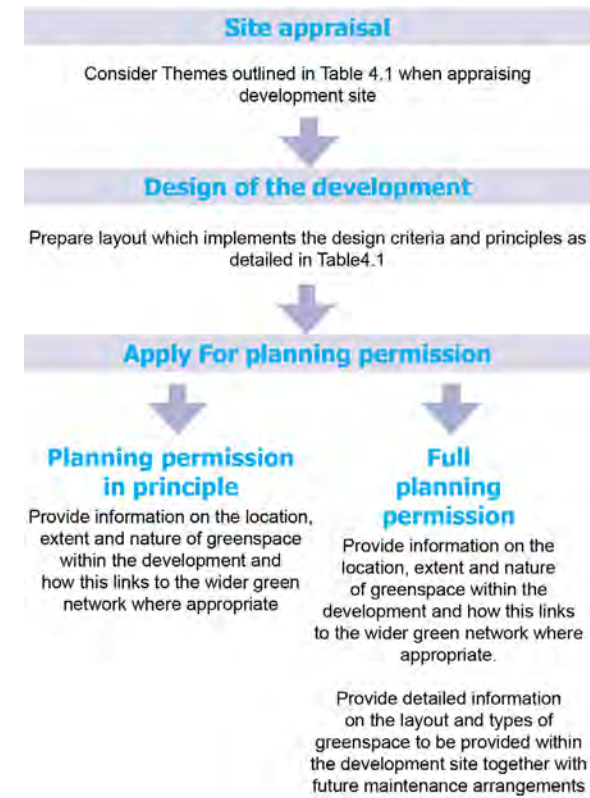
Site appraisal

Consider Themes outlined in Table 4.1 when appraising development site

Design of the development

Prepare layout which implements the design criteria and principles as detailed in Table4.1

Apply For planning permission

Planning permission in principle

Provide information on the location, extent and nature of greenspace within the development and how this links to the wider green network where appropriate

Full planning permission

Provide information on the location, extent and nature of greenspace within the development and how this links to the wider green network where appropriate.

Provide detailed information on the layout and types of greenspace to be provided within the development site together with future maintenance arrangements